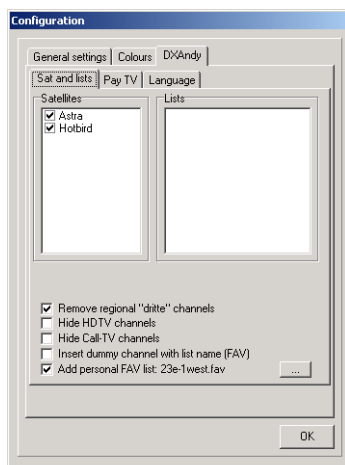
Configuration

General settings | Colours | DXAndy

Sat and lists | Pay TV | Language

Satellites
Astra
Hotbird

Lists

Remove regional "dritte" channels
Hide HDTV channels
Hide Call-TV channels
Insert dummy channel with list name (FAV)
Add personal FAV list: 23e-1west.fav

...

OK